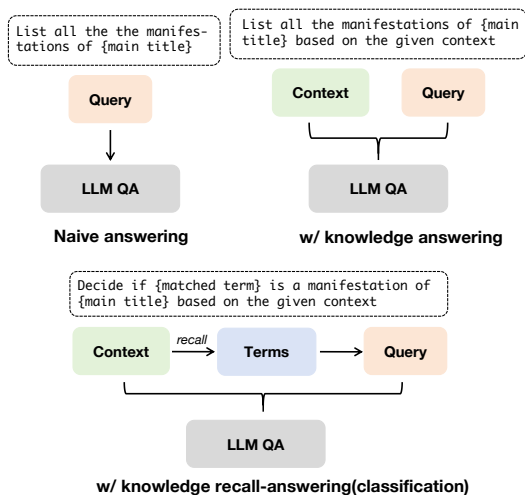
List all the the manifestations of {main title}

Query

LLM QA

Naive answering

List all the manifestations of {main title} based on the given context

Context

Query

LLM QA

w/ knowledge answering

Decide if {matched term} is a manifestation of {main title} based on the given context

Context

recall

Terms

Query

LLM QA

w/ knowledge recall-answering(classification)